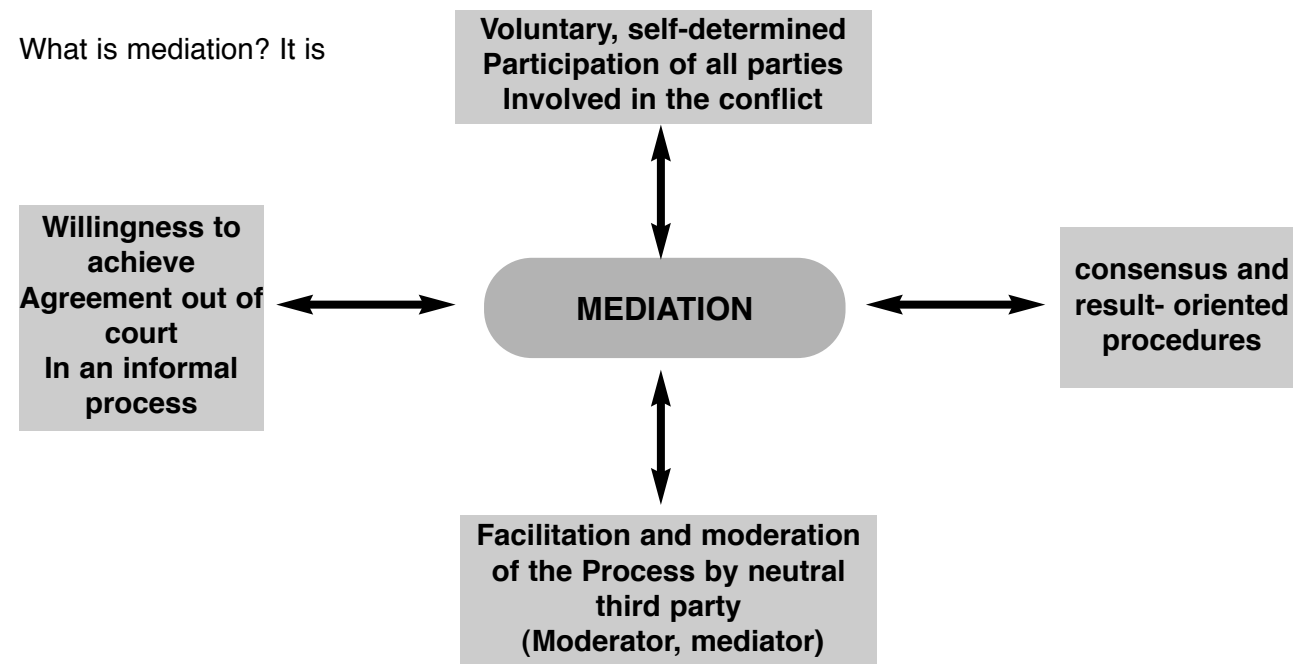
What is mediation? It is

Voluntary, self-determined Participation of all parties Involved in the conflict

Willingness to achieve Agreement out of court In an informal process

MEDIATION

consensus and result- oriented procedures

Facilitation and moderation of the Process by neutral third party (Moderator, mediator)